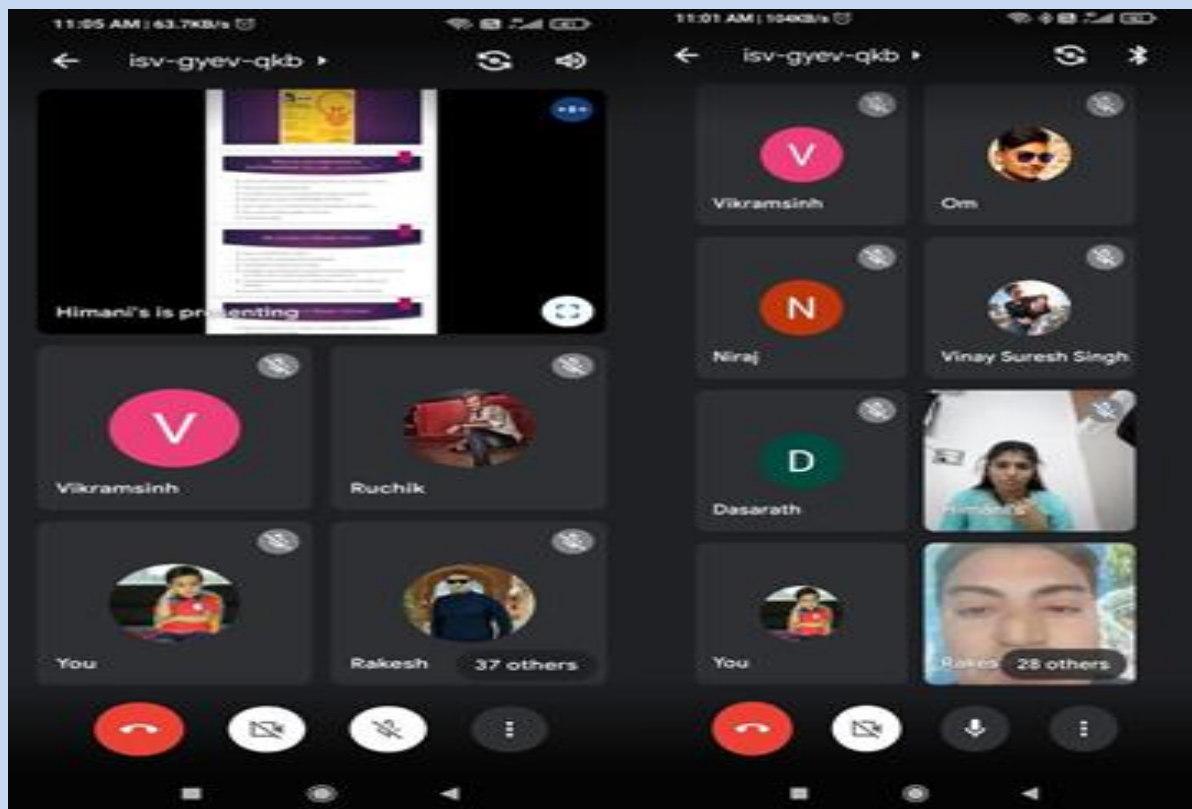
11:05 AM | 63.7KB/s

isv-gyev-qkb ▸

Himani's is presenting

V

Vikramsinh

Ruchik

You

Rakesh

37 others

11:01 AM | 104KB/s

isv-gyev-qkb ▸

V

Vikramsinh

Om

N

Niraj

Vinay Suresh Singh

D

Dasarath

Himani

You

Rakes

28 others